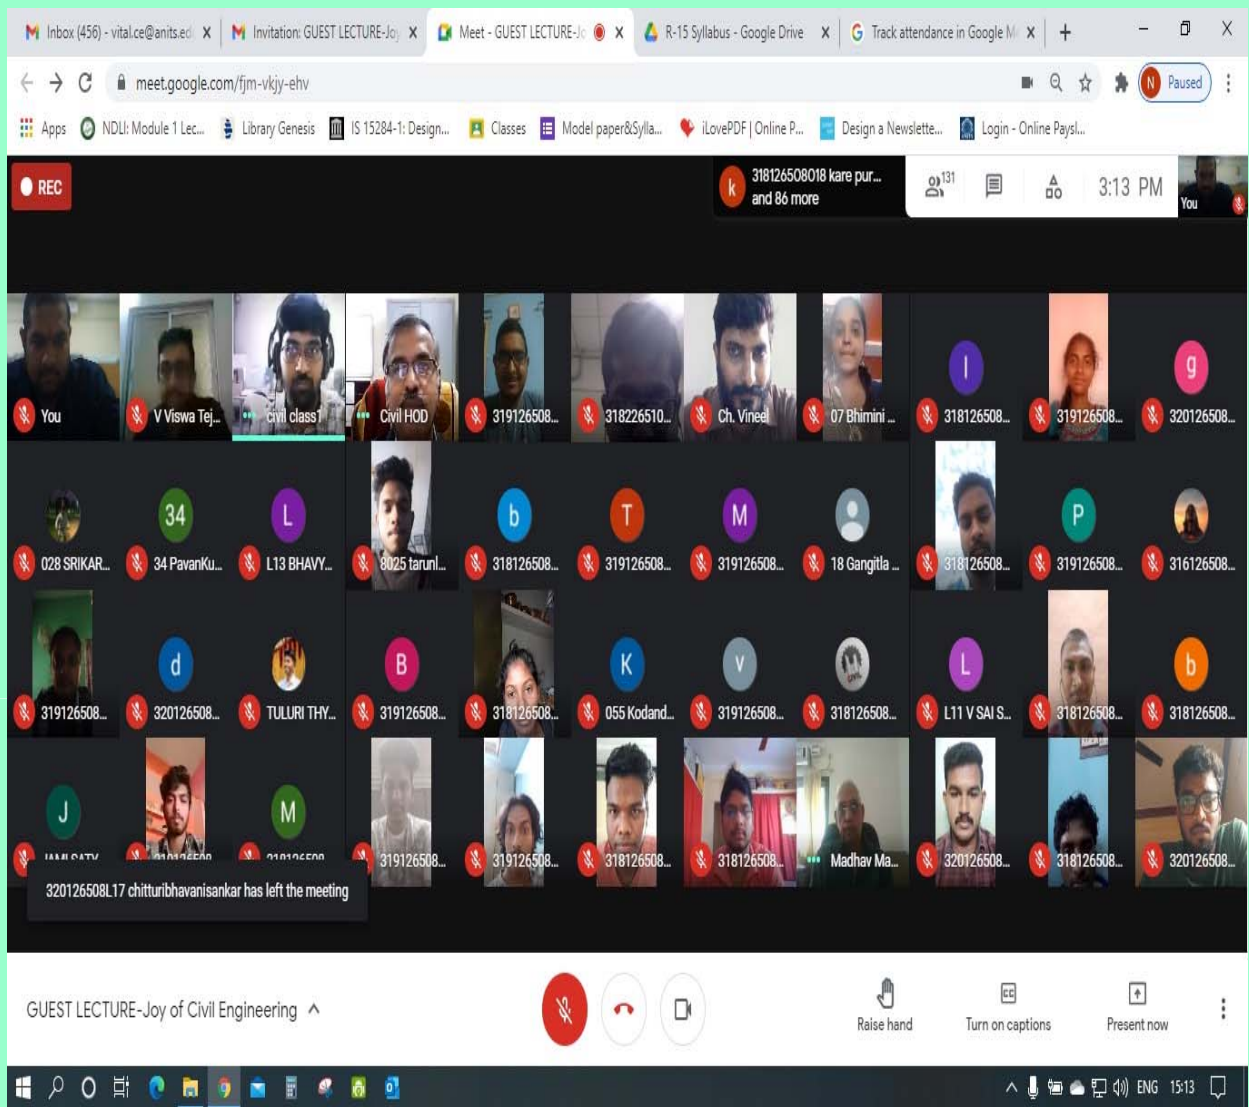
M Inbox (456) - vital.ce@anits.ed X | M Invitation: GUEST LECTURE-Jo X | Meet - GUEST LECTURE-Jo X | R-15 Syllabus - Google Drive X | G Track attendance in Google M X | +

meet.google.com/fjm-vkjy-ehv

N Paused

Apps | NDLI: Module 1 Lec... | Library Genesis | IS 15284-1: Design... | Classes | Model paper&Sylla... | iLovePDF | Online P... | Design a Newslette... | Login - Online Paysl...

REC

k 318126508018 kare pur... and 86 more

131

3:13 PM

You

You | V Viswa Tej... | civil class1 | Civil HOD | 319126508... | 318226510... | Ch. Vineel | 07 Bhimini ... | I 318126508... | 319126508... | g 320126508...

028 SRIKAR... | 34 34 PavanKu... | L L13 BHAVY... | 8025 tarunl... | b 318126508... | T 319126508... | M 319126508... | 18 Gangitla ... | 318126508... | P 319126508... | 316126508...

319126508... | d 320126508... | TULURI THY... | B 319126508... | 318126508... | K 055 Kodand... | V 319126508... | 318126508... | L L11 V SAI S... | 318126508... | b 318126508...

J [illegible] | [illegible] | M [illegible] | 319126508... | 319126508... | 318126508... | 318126508... | Madhav Ma... | 320126508... | 318126508... | 320126508...

320126508L17 chitturibhavanisankar has left the meeting

GUEST LECTURE-Joy of Civil Engineering

Raise hand | Turn on captions | Present now

ENG 15:13